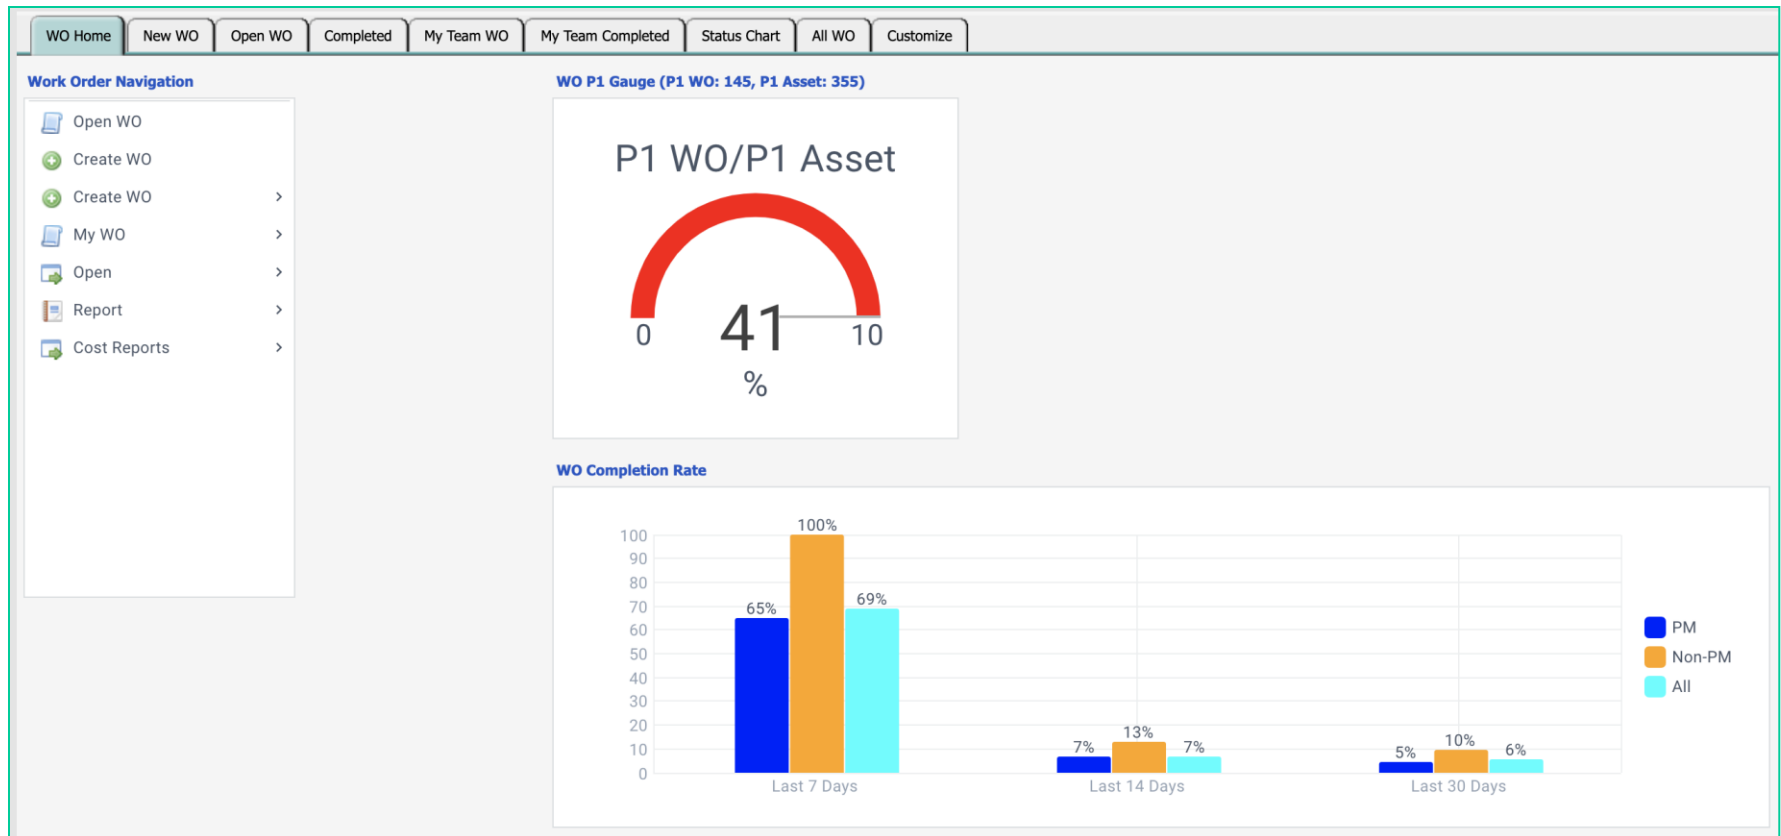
WO Home | New WO | Open WO | Completed | My Team WO | My Team Completed | Status Chart | All WO | Customize

Work Order Navigation

Open WO
Create WO
Create WO >
My WO >
Open >
Report >
Cost Reports >

WO P1 Gauge (P1 WO: 145, P1 Asset: 355)

P1 WO/P1 Asset

0
41
10
%

WO Completion Rate

100
90
80
70
60
50
40
30
20
10
0

65%
100%
69%
7%
13%
7%
5%
10%
6%

Last 7 Days
Last 14 Days
Last 30 Days

PM
Non-PM
All